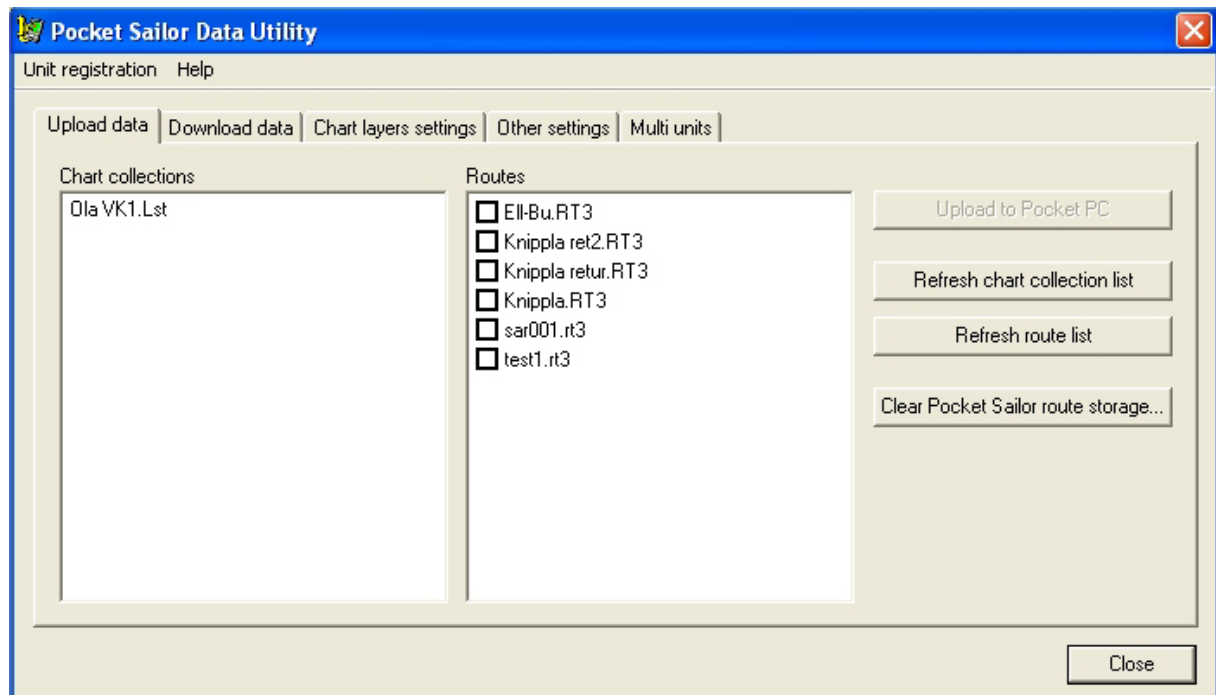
Pocket Sailor Data Utility

Unit registration Help

Upload data | Download data | Chart layers settings | Other settings | Multi units

Chart collections

Ola VK1.Lst

Routes

Ell-Bu.RT3
Knippla ret2.RT3
Knippla retur.RT3
Knippla.RT3
sar001.rt3
test1.rt3

Upload to Pocket PC

Refresh chart collection list

Refresh route list

Clear Pocket Sailor route storage...

Close